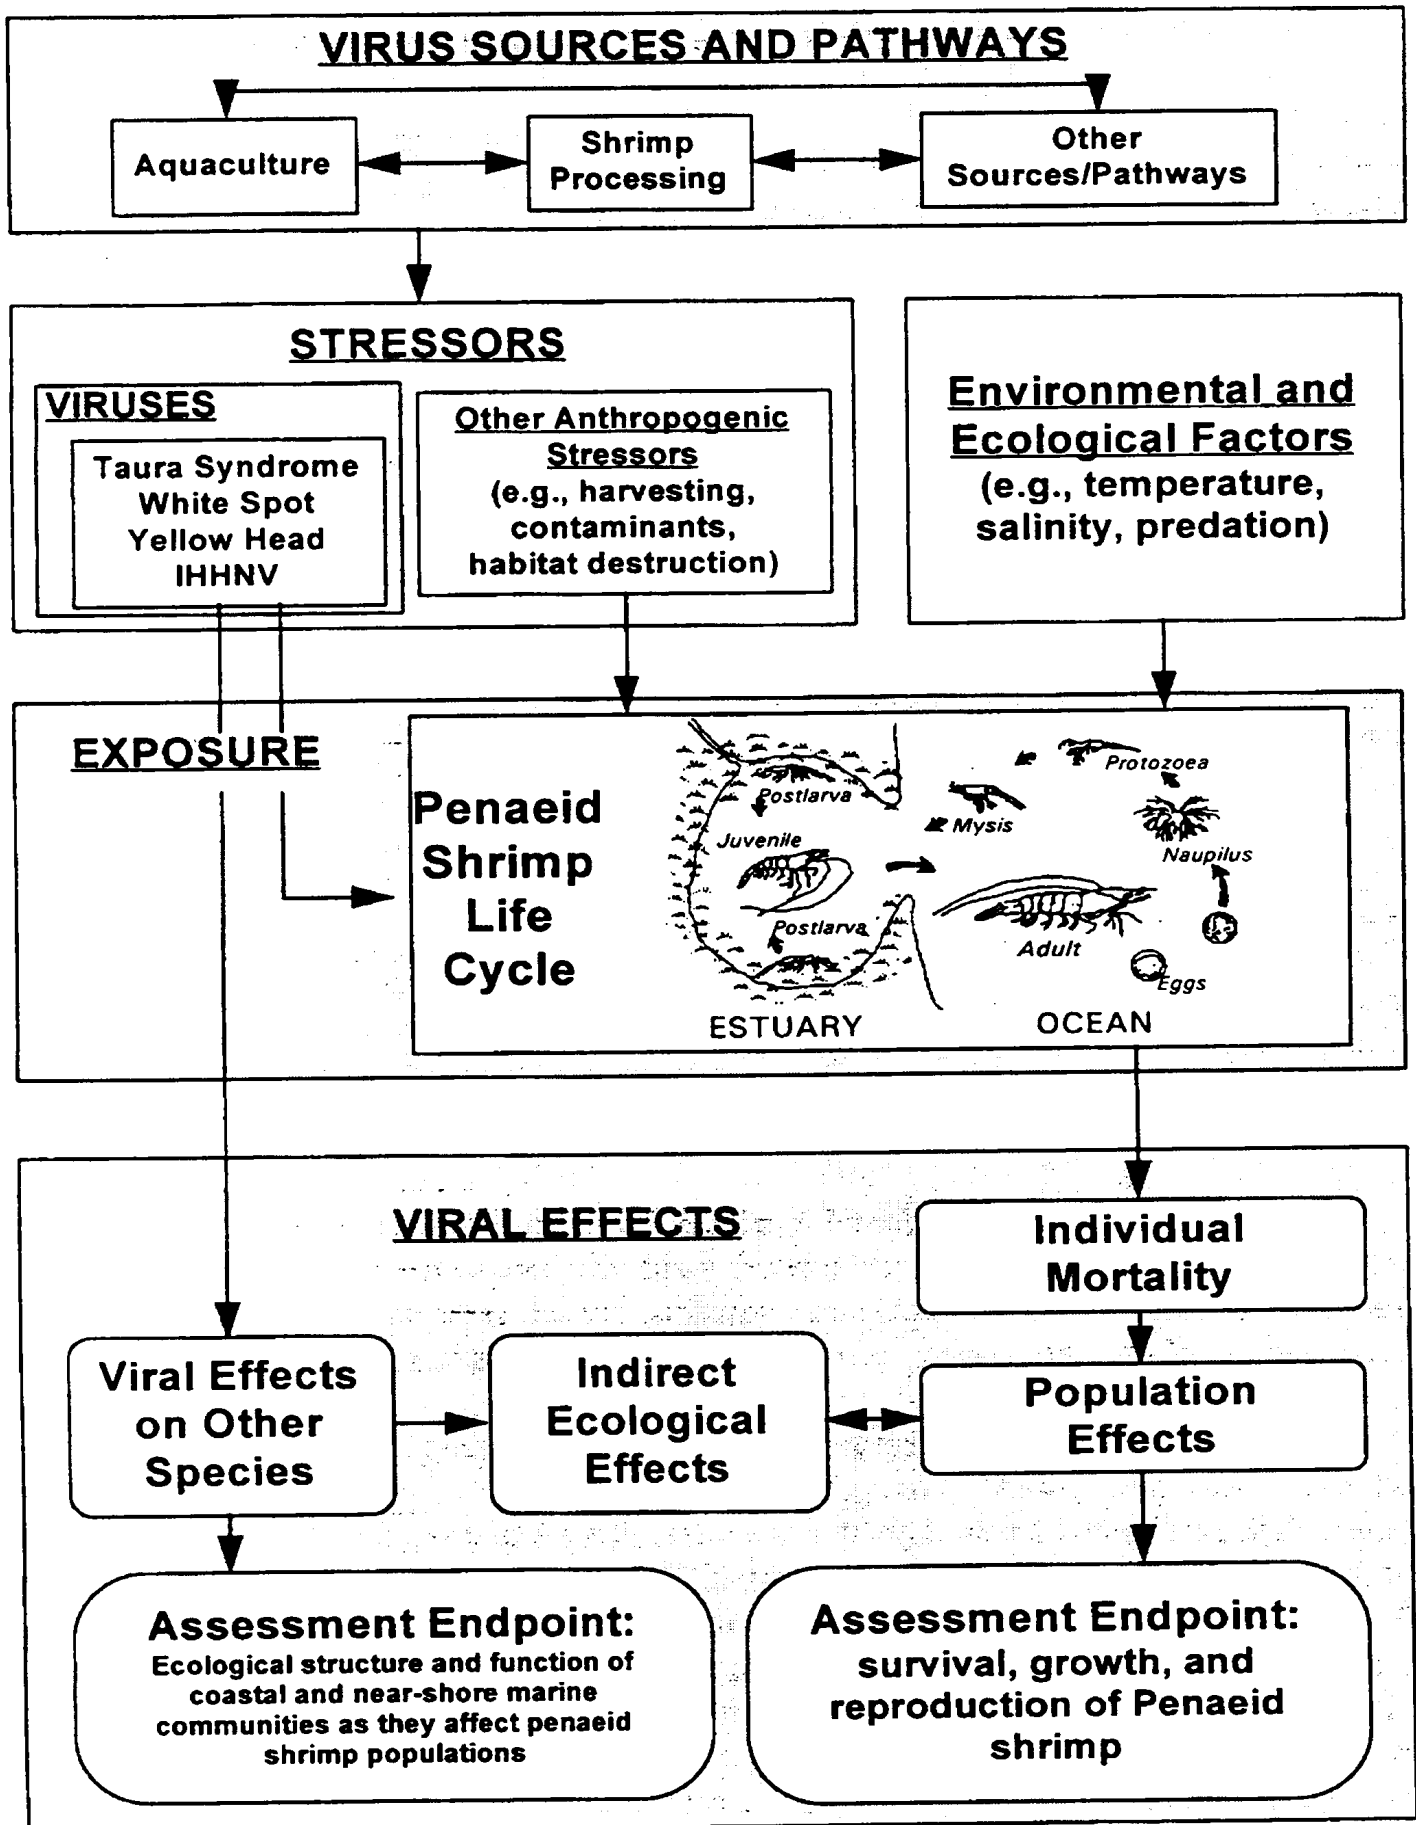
VIRUS SOURCES AND PATHWAYS

Aquaculture

Shrimp Processing

Other Sources/Pathways

STRESSORS

VIRUSES

Taura Syndrome
White Spot
Yellow Head
IHHNV

Other Anthropogenic Stressors
(e.g., harvesting, contaminants, habitat destruction)

Environmental and Ecological Factors
(e.g., temperature, salinity, predation)

EXPOSURE

Penaeid Shrimp Life Cycle

Protozoea

Postlarva

Mysis

Juvenile

Naupilus

Postlarva

Adult

Eggs

ESTUARY

OCEAN

VIRAL EFFECTS

Individual Mortality

Viral Effects on Other Species

Indirect Ecological Effects

Population Effects

Assessment Endpoint:
Ecological structure and function of coastal and near-shore marine communities as they affect penaeid shrimp populations

Assessment Endpoint:
survival, growth, and reproduction of Penaeid shrimp